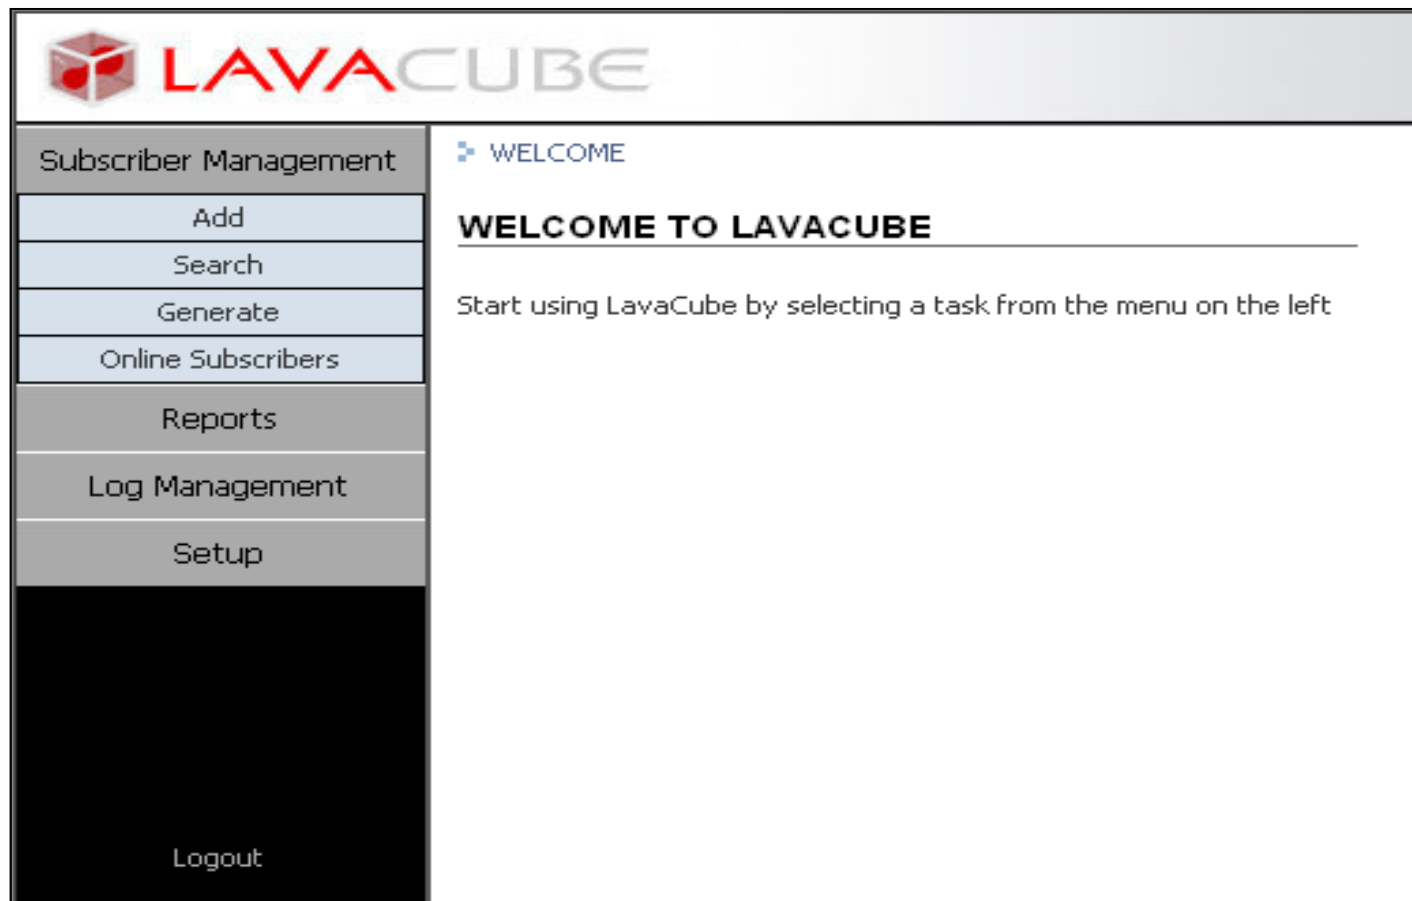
LAVACUBE

Subscriber Management

Add

Search

Generate

Online Subscribers

Reports

Log Management

Setup

Logout

WELCOME

WELCOME TO LAVACUBE

Start using LavaCube by selecting a task from the menu on the left